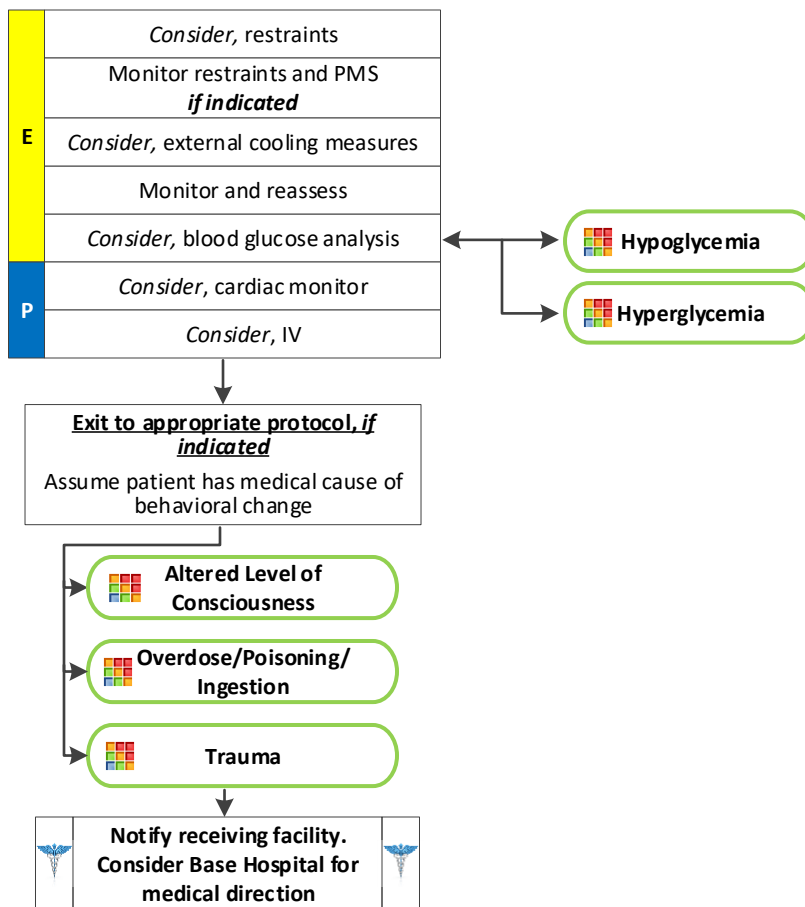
E

*Consider,* restraints

Monitor restraints and PMS ***if indicated***

*Consider,* external cooling measures

Monitor and reassess

*Consider,* blood glucose analysis

P

*Consider*, cardiac monitor

*Consider*, IV

**Hypoglycemia**

**Hyperglycemia**

**Exit to appropriate protocol, *if indicated***

Assume patient has medical cause of behavioral change

**Altered Level of Consciousness**

**Overdose/Poisoning/ Ingestion**

**Trauma**

**Notify receiving facility. Consider Base Hospital for medical direction**